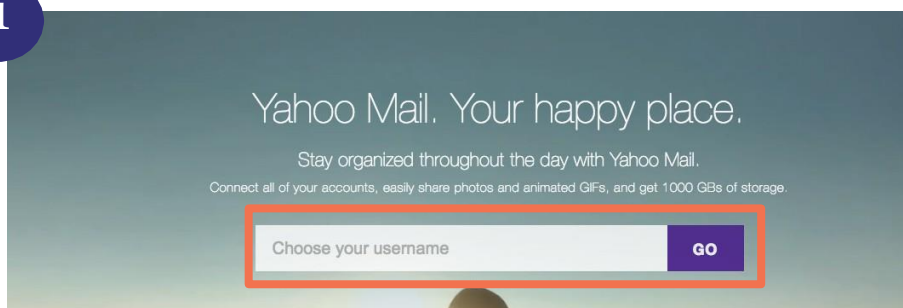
1

Yahoo Mail. Your happy place.

Stay organized throughout the day with Yahoo Mail.

Connect all of your accounts, easily share photos and animated GIFs, and get 1000 GBs of storage.

Choose your username

GO